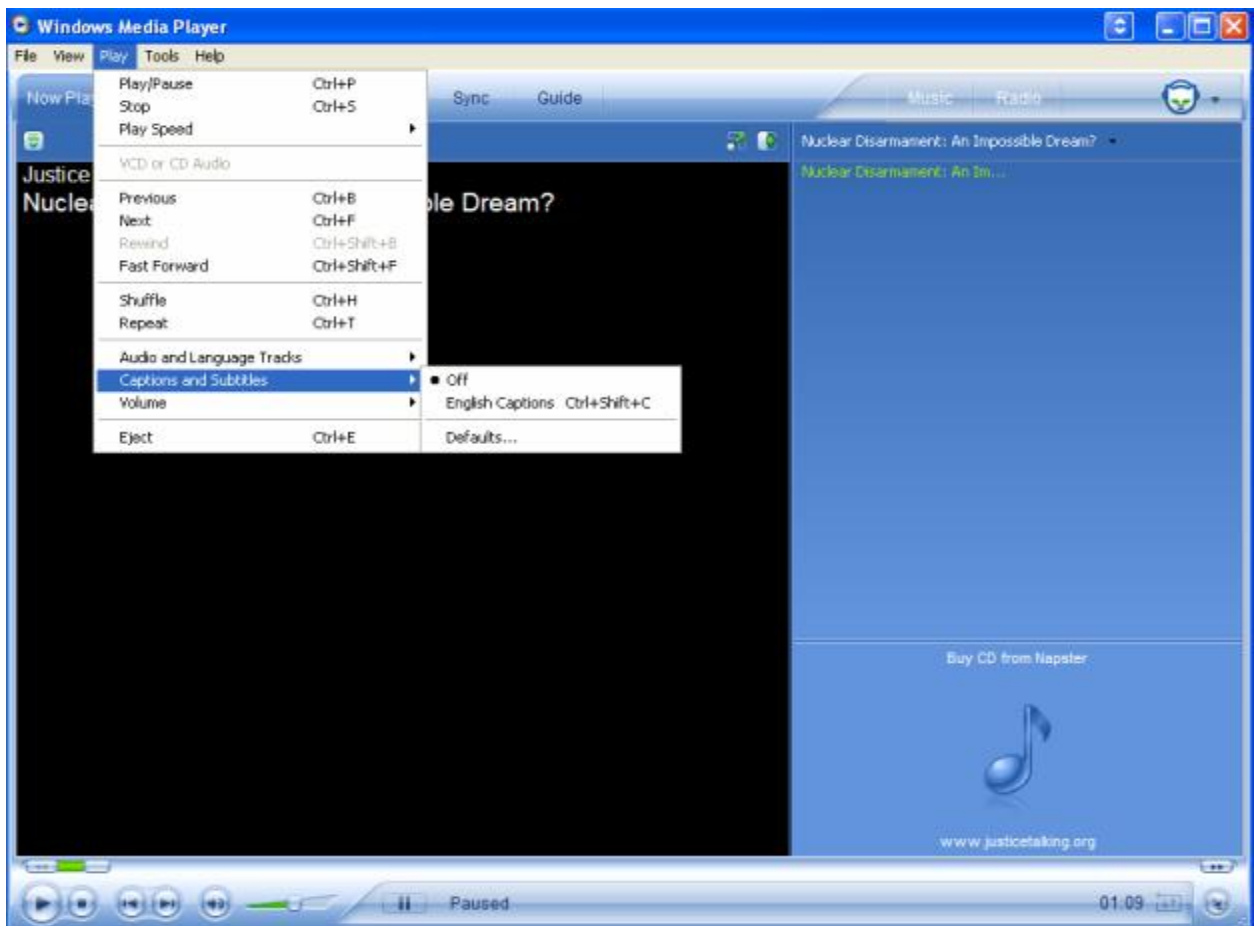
Windows Media Player

File View Play Tools Help

Now Pla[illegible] Sync Guide Music Radio

Play/Pause Ctrl+P
Stop Ctrl+S
Play Speed

VCD or CD Audio

Previous Ctrl+B
Next Ctrl+F
Rewind Ctrl+Shift+B
Fast Forward Ctrl+Shift+F

Shuffle Ctrl+H
Repeat Ctrl+T

Audio and Language Tracks
Captions and Subtitles
Volume

Eject Ctrl+E

Off
English Captions Ctrl+Shift+C
Defaults...

Justice
Nuclea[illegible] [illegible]ble Dream?

Nuclear Disarmament: An Impossible Dream?

Nuclear Disarmament: An Im...

Buy CD from Napster

www.justicetalking.org

Paused

01:09